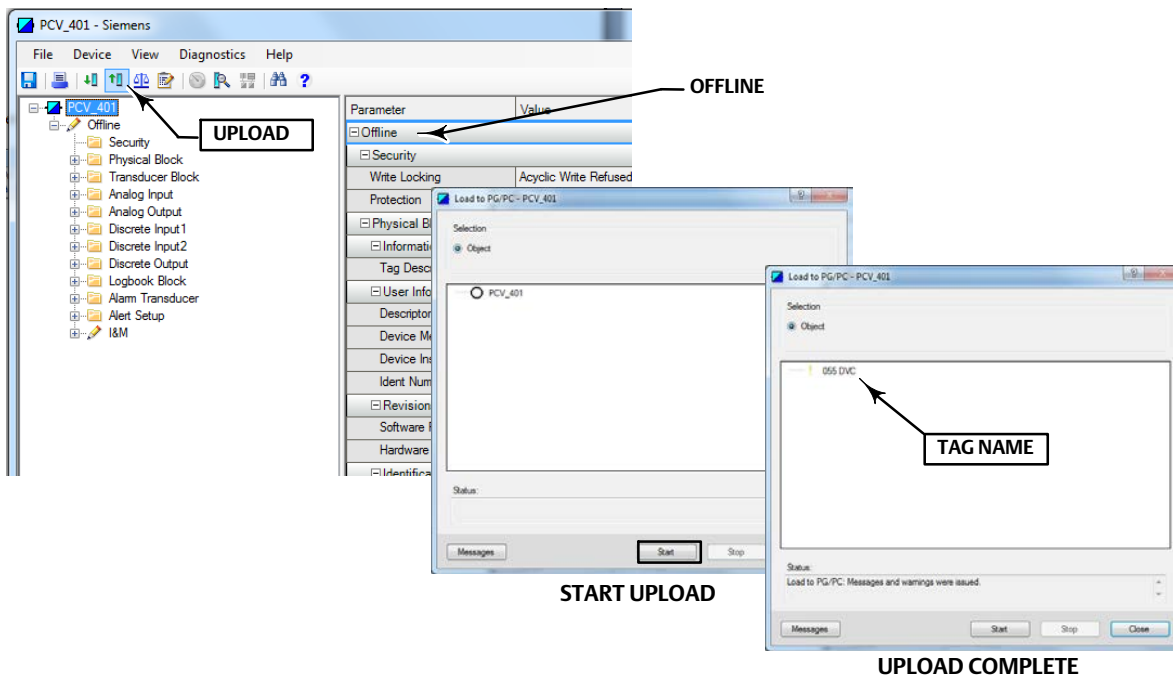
PCV_401 - Siemens

File Device View Diagnostics Help

UPLOAD

OFFLINE

PCV_401
Offline
Security
Physical Block
Transducer Block
Analog Input
Analog Output
Discrete Input1
Discrete Input2
Discrete Output
Logbook Block
Alarm Transducer
Alert Setup
I&M

| Parameter | Value |
|---|---|
| Offline | |
| Security | |
| Write Locking | Acyclic Write Refused |
| Protection | |
| Physical B | |
| Informatio | |
| Tag Desc | |
| User Info | |
| Descriptor | |
| Device Me | |
| Device Ins | |
| Ident Num | |
| Revision | |
| Software | |
| Hardware | |
| Identifica | |

Load to PG/PC - PCV_401
Selection
Object
PCV_401
Status:
Messages Start Stop

START UPLOAD

Load to PG/PC - PCV_401
Selection
Object
055 DVC
TAG NAME
Status:
Load to PG/PC: Messages and warnings were issued.
Messages Start Stop Close

UPLOAD COMPLETE